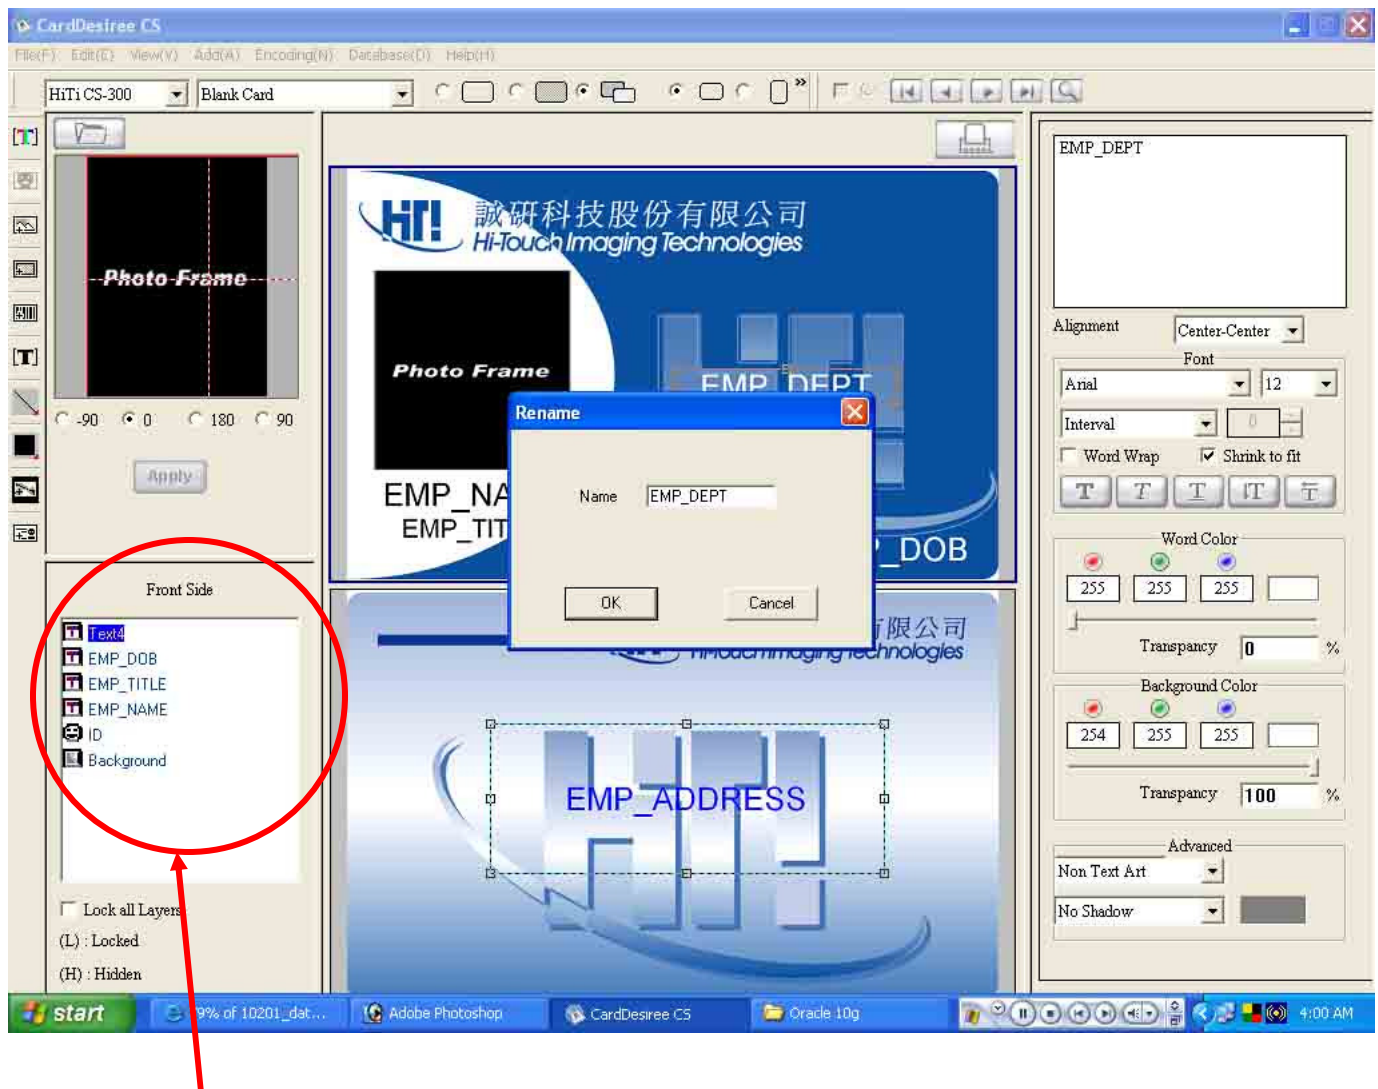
CardDesiree CS

File(F) Edit(E) View(V) Add(A) Encoding(N) Database(D) Help(H)

HiTi CS-300
Blank Card

Photo Frame

-90 0 180 90

Apply

Front Side

Text4
EMP_DOB
EMP_TITLE
EMP_NAME
ID
Background

Lock all Layers
(L) : Locked
(H) : Hidden

誠研科技股份有限公司
Hi-Touch Imaging Technologies

Photo Frame

EMP_DEPT

EMP_NA
EMP_TIT

_DOB

Rename

Name EMP_DEPT

OK Cancel

限公司
Hi-Touch Imaging Technologies

EMP_ADDRESS

EMP_DEPT

Alignment Center-Center

Font
Arial 12
Interval 0
Word Wrap
Shrink to fit

Word Color
255 255 255
Transpancy 0 %

Background Color
254 255 255
Transpancy 100 %

Advanced
Non Text Art
No Shadow

start
9% of 10201_dat...
Adobe Photoshop
CardDesiree CS
Oracle 10g
4:00 AM